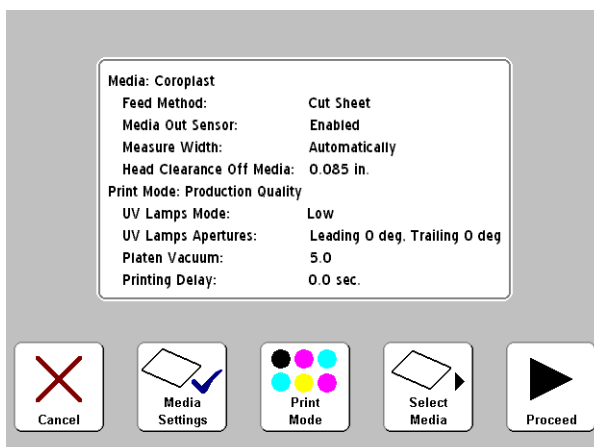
Media: Coroplast

| | |
|---|---|
| Feed Method: | Cut Sheet |
| Media Out Sensor: | Enabled |
| Measure Width: | Automatically |
| Head Clearance Off Media: | 0.085 in. |

Print Mode: Production Quality

| | |
|---|---|
| UV Lamps Mode: | Low |
| UV Lamps Apertures: | Leading 0 deg. Trailing 0 deg |
| Platen Vacuum: | 5.0 |
| Printing Delay: | 0.0 sec. |

Cancel

Media Settings

Print Mode

Select Media

Proceed